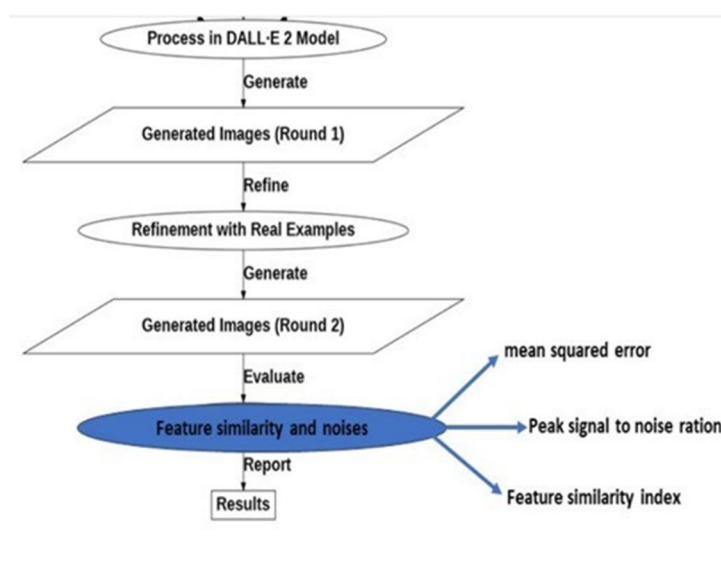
Process in DALL·E 2 Model

Generate

Generated Images (Round 1)

Refine

Refinement with Real Examples

Generate

Generated Images (Round 2)

Evaluate

Feature similarity and noises

mean squared error

Peak signal to noise ration

Feature similarity index

Report

Results